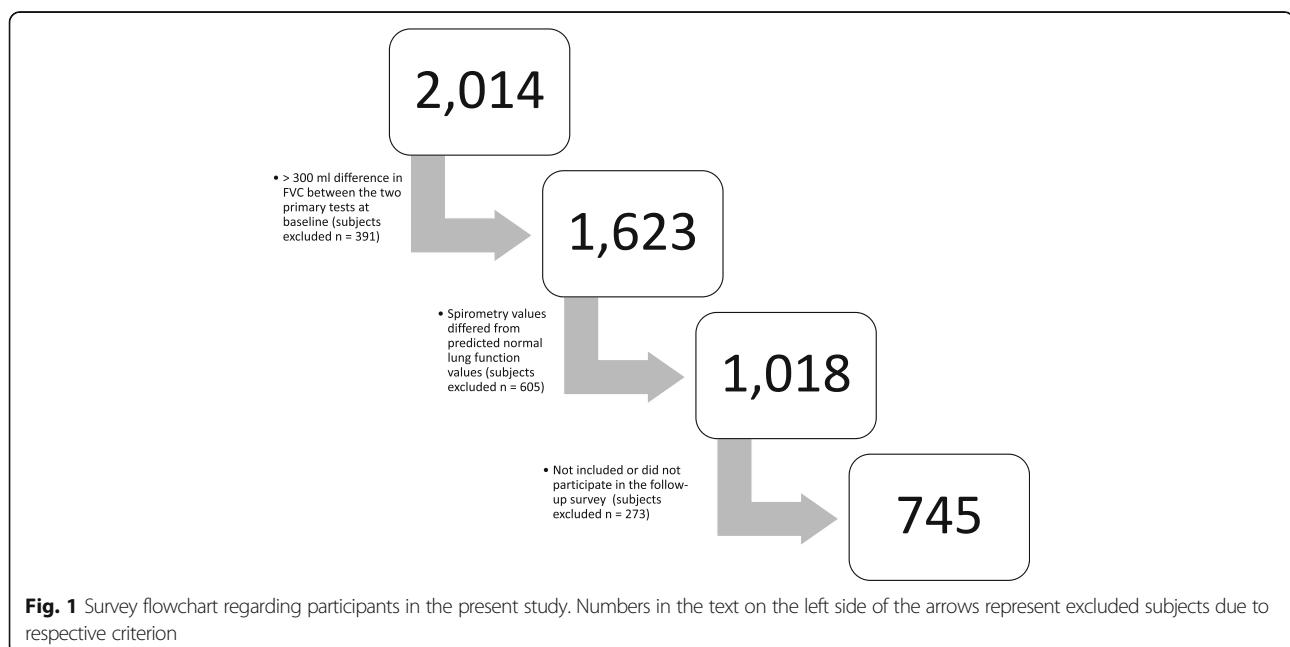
2,014

• > 300 ml difference in FVC between the two primary tests at baseline (subjects excluded n = 391)

1,623

• Spirometry values differed from predicted normal lung function values (subjects excluded n = 605)

1,018

• Not included or did not participate in the follow-up survey (subjects excluded n = 273)

745

**Fig. 1** Survey flowchart regarding participants in the present study. Numbers in the text on the left side of the arrows represent excluded subjects due to respective criterion